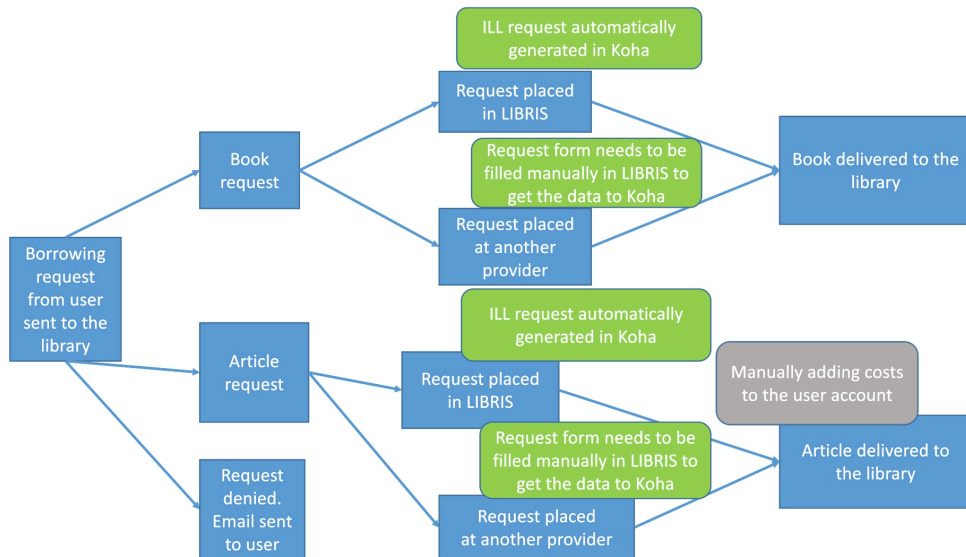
Borrowing request from user sent to the library

Book request

ILL request automatically generated in Koha

Request placed in LIBRIS

Request form needs to be filled manually in LIBRIS to get the data to Koha

Request placed at another provider

Book delivered to the library

Article request

ILL request automatically generated in Koha

Request placed in LIBRIS

Manually adding costs to the user account

Request form needs to be filled manually in LIBRIS to get the data to Koha

Article delivered to the library

Request placed at another provider

Request denied. Email sent to user